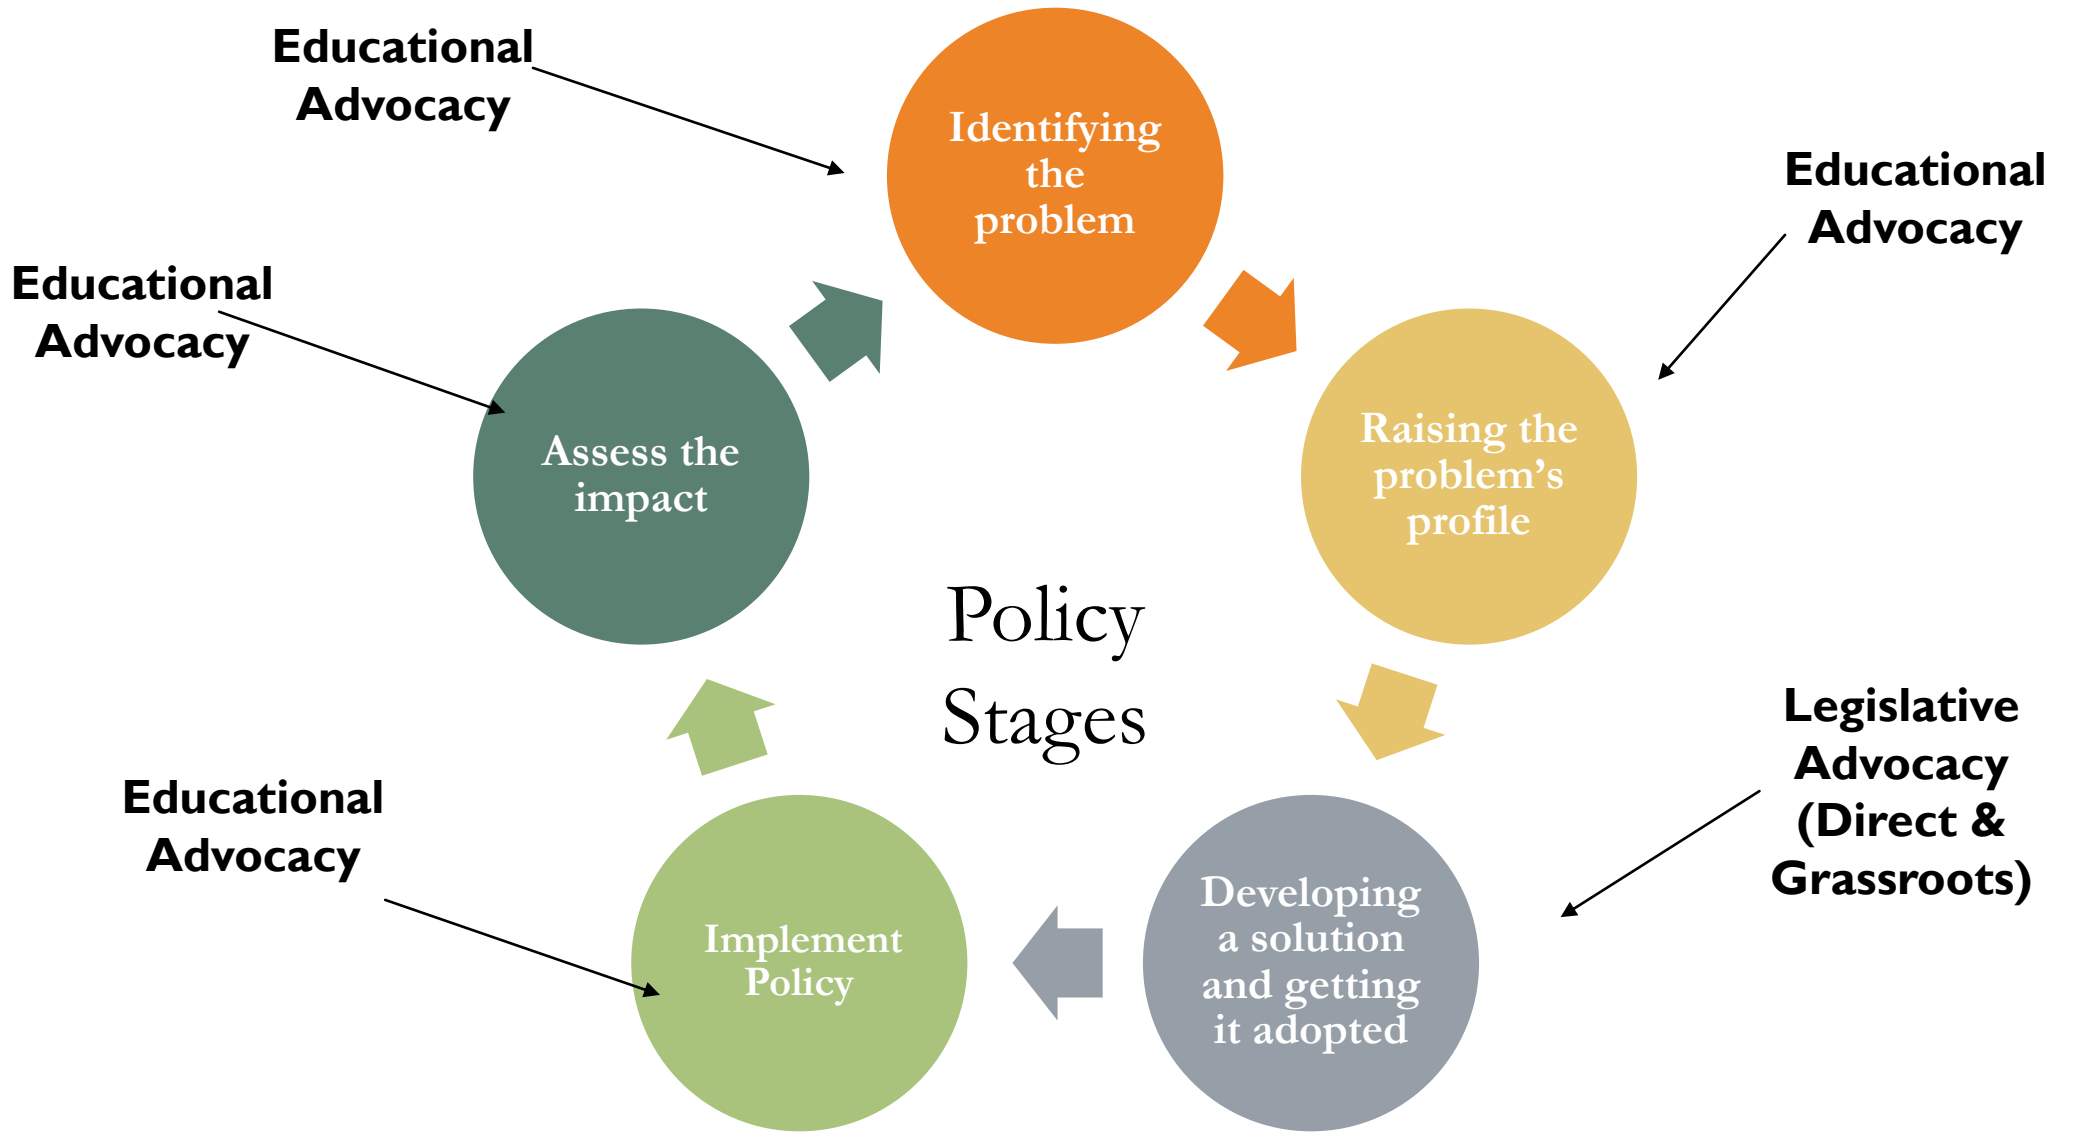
Educational Advocacy

Identifying the problem

Educational Advocacy

Raising the problem's profile

Educational Advocacy

Assess the impact

Policy Stages

Legislative Advocacy (Direct & Grassroots)

Educational Advocacy

Implement Policy

Developing a solution and getting it adopted